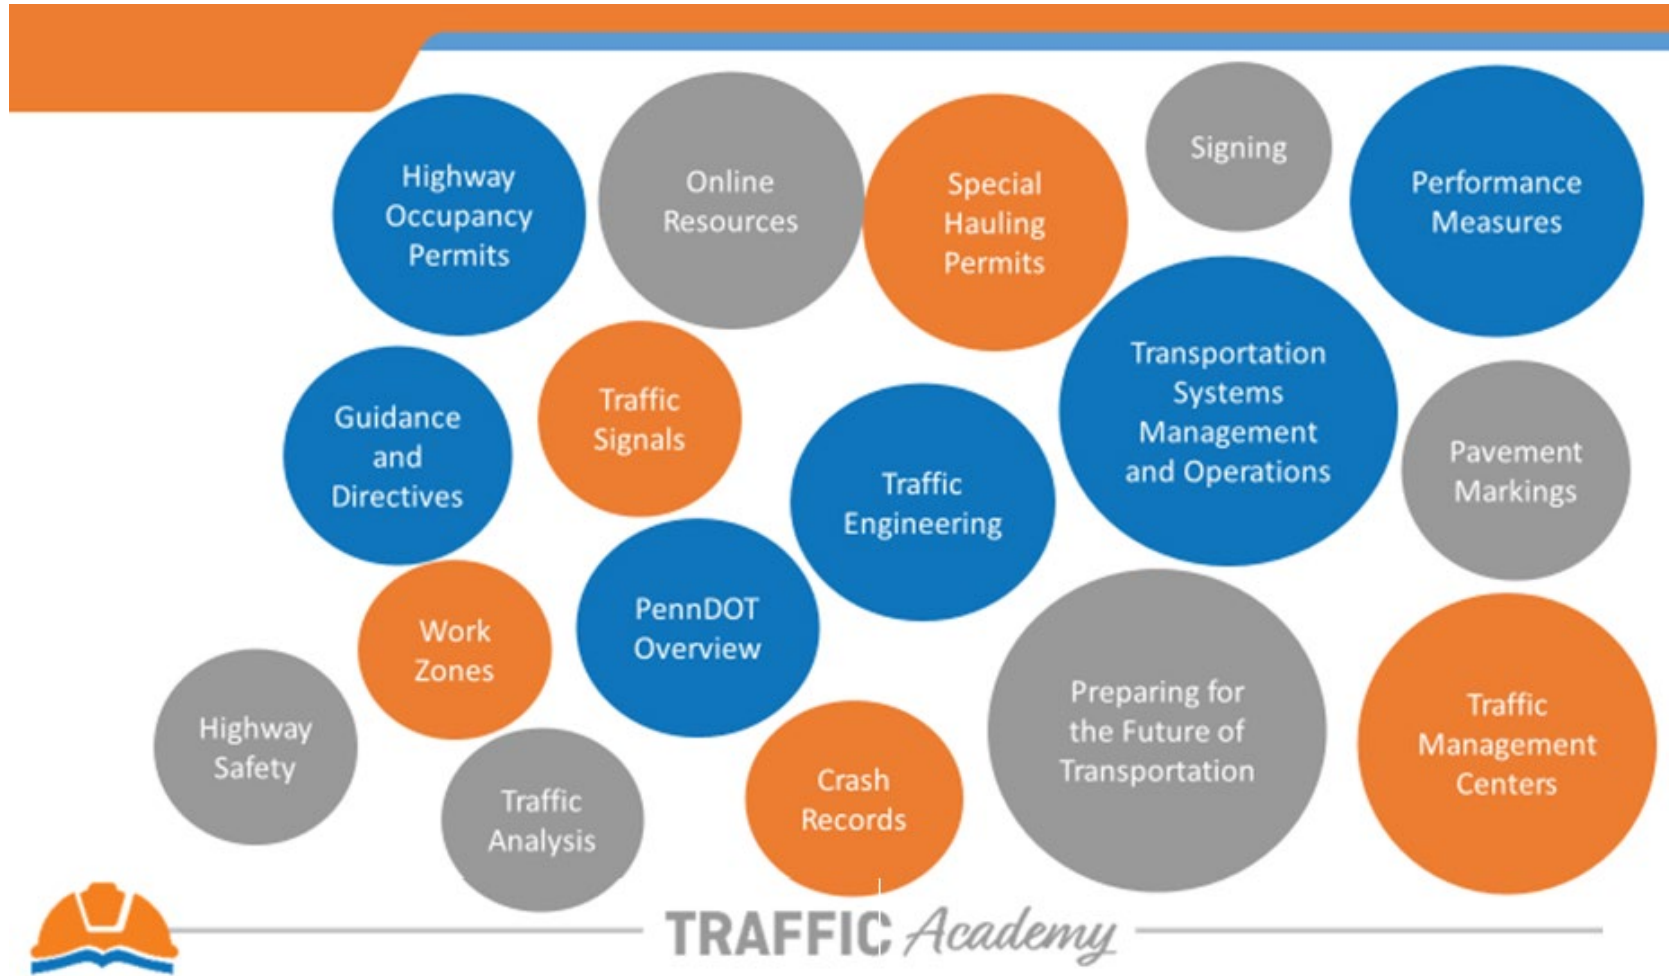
Highway Occupancy Permits

Online Resources

Special Hauling Permits

Signing

Performance Measures

Guidance and Directives

Traffic Signals

Transportation Systems Management and Operations

Traffic Engineering

Pavement Markings

Work Zones

PennDOT Overview

Highway Safety

Preparing for the Future of Transportation

Traffic Management Centers

Traffic Analysis

Crash Records

TRAFFIC Academy